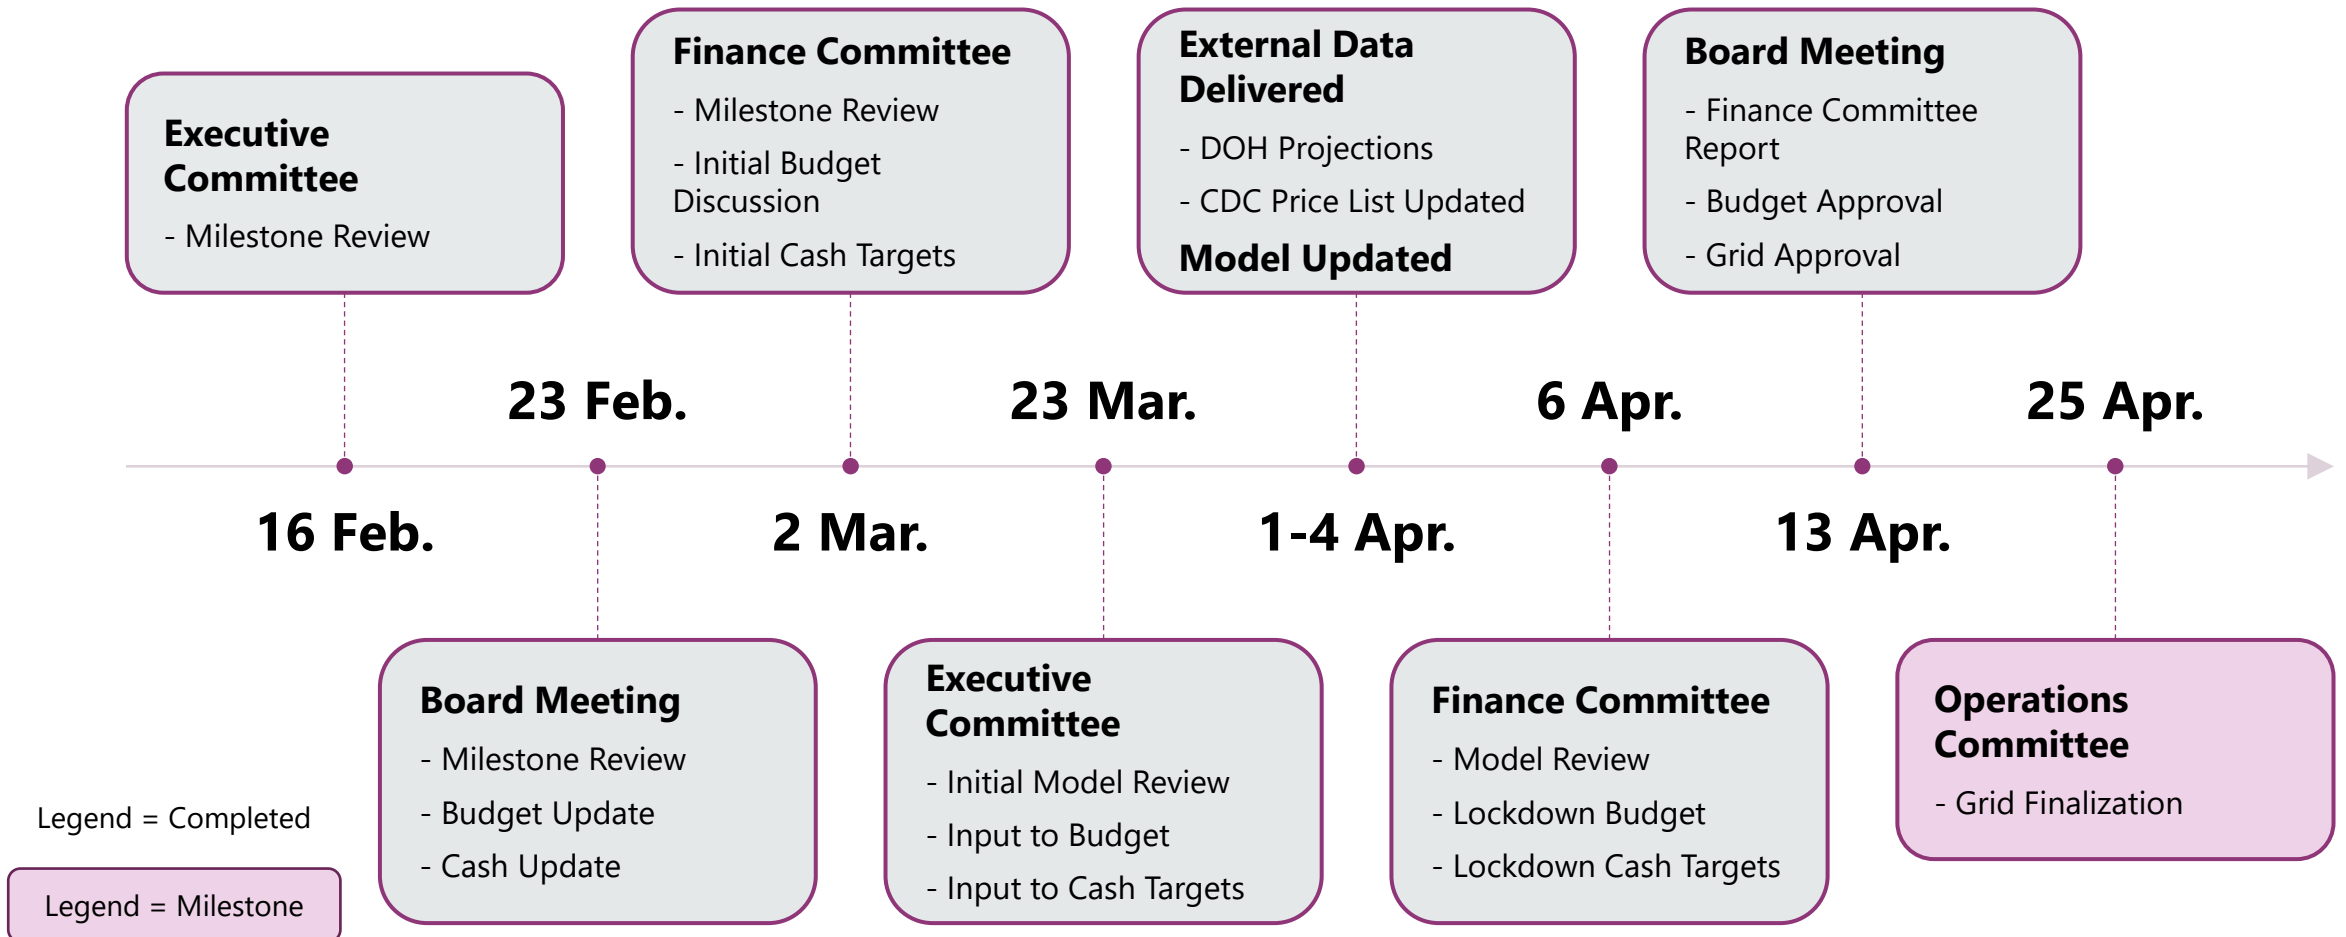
Executive Committee
- Milestone Review

Finance Committee
- Milestone Review
- Initial Budget Discussion
- Initial Cash Targets

External Data Delivered
- DOH Projections
- CDC Price List Updated
Model Updated

Board Meeting
- Finance Committee Report
- Budget Approval
- Grid Approval

23 Feb.
23 Mar.
6 Apr.
25 Apr.

16 Feb.
2 Mar.
1-4 Apr.
13 Apr.

Board Meeting
- Milestone Review
- Budget Update
- Cash Update

Executive Committee
- Initial Model Review
- Input to Budget
- Input to Cash Targets

Finance Committee
- Model Review
- Lockdown Budget
- Lockdown Cash Targets

Operations Committee
- Grid Finalization

Legend = Completed

Legend = Milestone